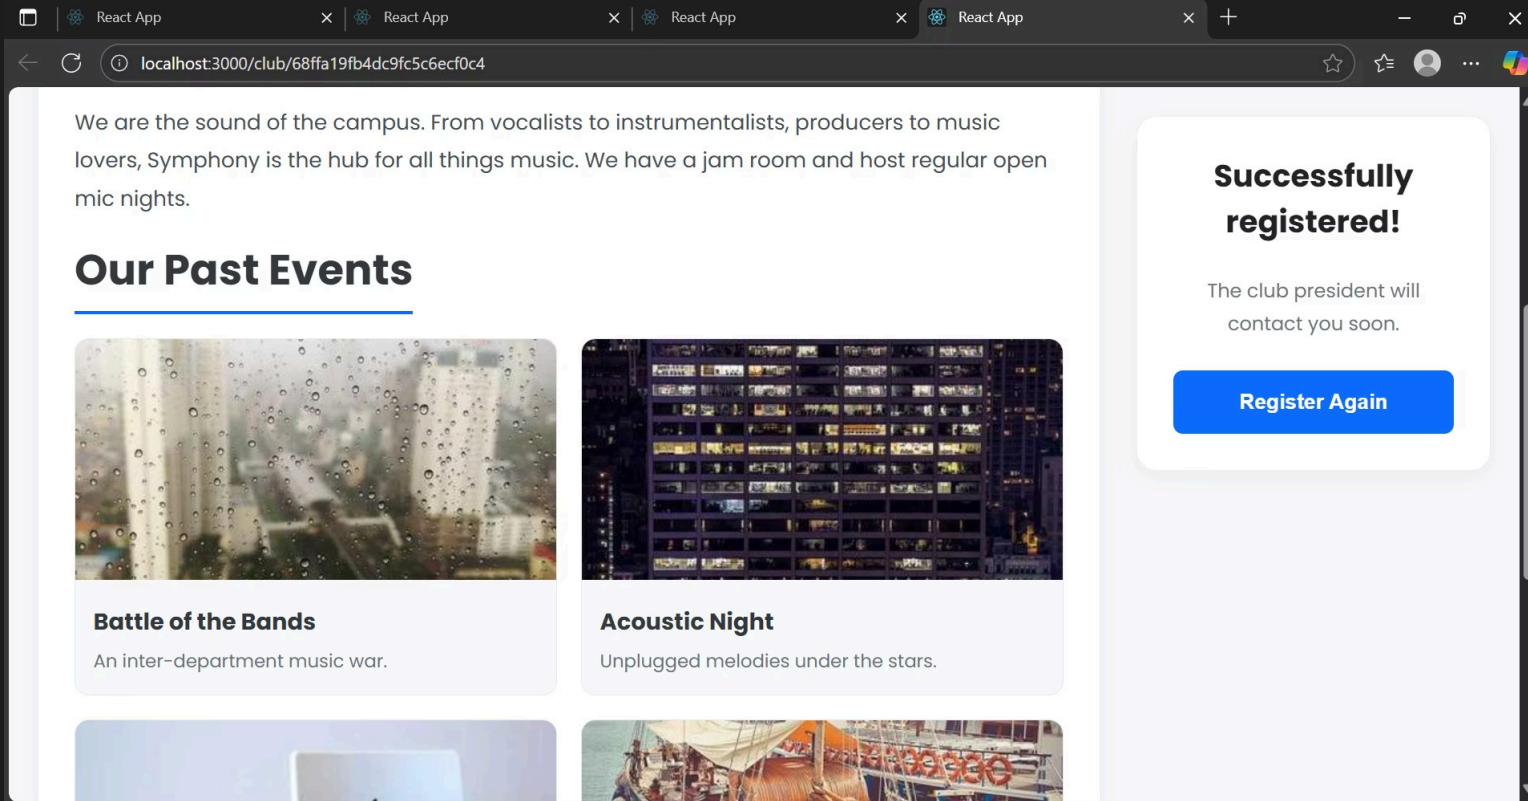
React App
React App
React App
React App

localhost:3000/club/68ffa19fb4dc9fc5c6ecf0c4

We are the sound of the campus. From vocalists to instrumentalists, producers to music lovers, Symphony is the hub for all things music. We have a jam room and host regular open mic nights.

Our Past Events

Battle of the Bands
An inter-department music war.

Acoustic Night
Unplugged melodies under the stars.

Successfully registered!

The club president will contact you soon.

Register Again